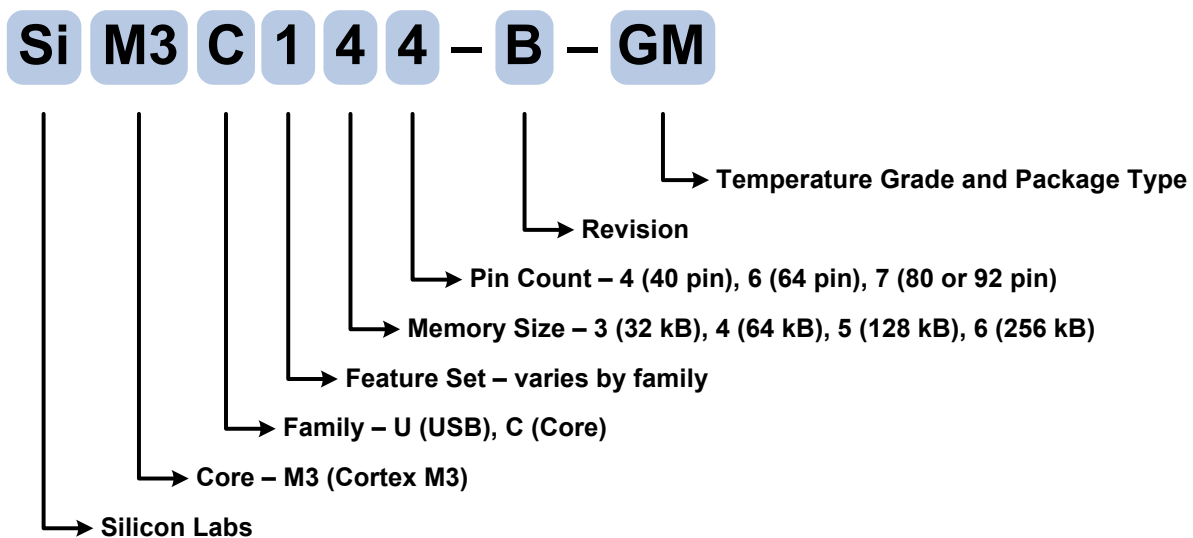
Si M3 C 1 4 4 – B – GM

Temperature Grade and Package Type

Revision

Pin Count – 4 (40 pin), 6 (64 pin), 7 (80 or 92 pin)

Memory Size – 3 (32 kB), 4 (64 kB), 5 (128 kB), 6 (256 kB)

Feature Set – varies by family

Family – U (USB), C (Core)

Core – M3 (Cortex M3)

Silicon Labs